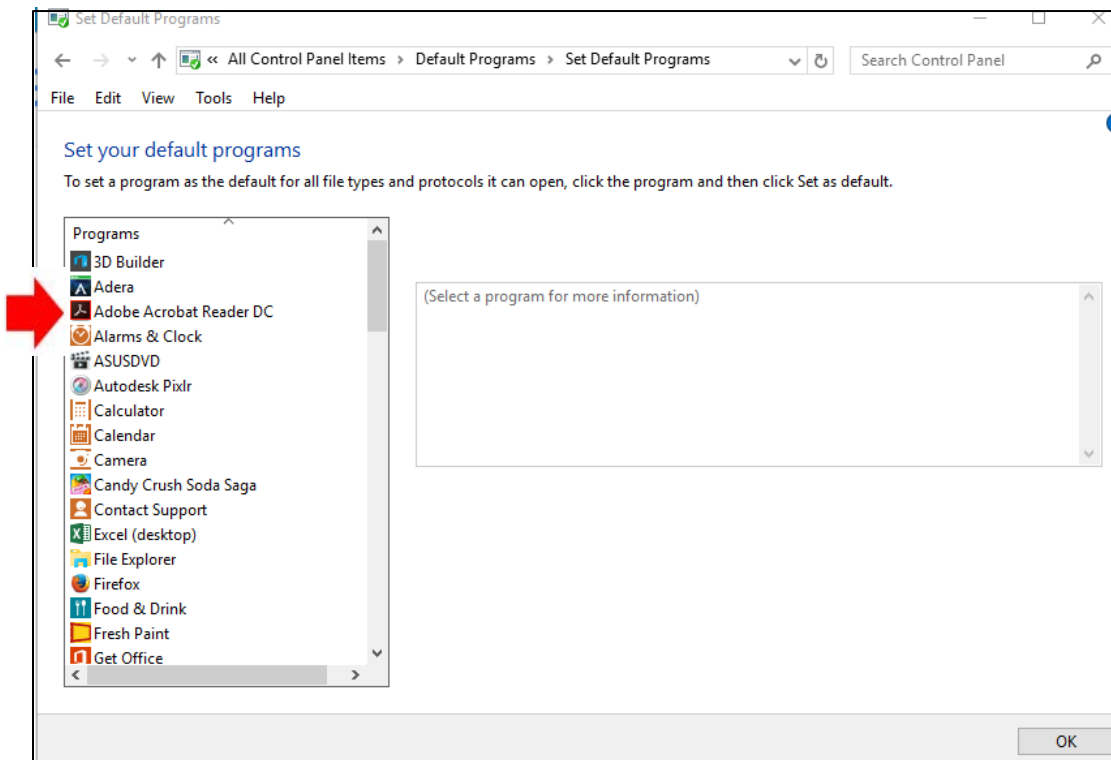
Set Default Programs

« All Control Panel Items › Default Programs › Set Default Programs

Search Control Panel

File Edit View Tools Help

Set your default programs

To set a program as the default for all file types and protocols it can open, click the program and then click Set as default.

Programs
3D Builder
Adera
Adobe Acrobat Reader DC
Alarms & Clock
ASUSDVD
Autodesk Pixlr
Calculator
Calendar
Camera
Candy Crush Soda Saga
Contact Support
Excel (desktop)
File Explorer
Firefox
Food & Drink
Fresh Paint
Get Office

(Select a program for more information)

OK